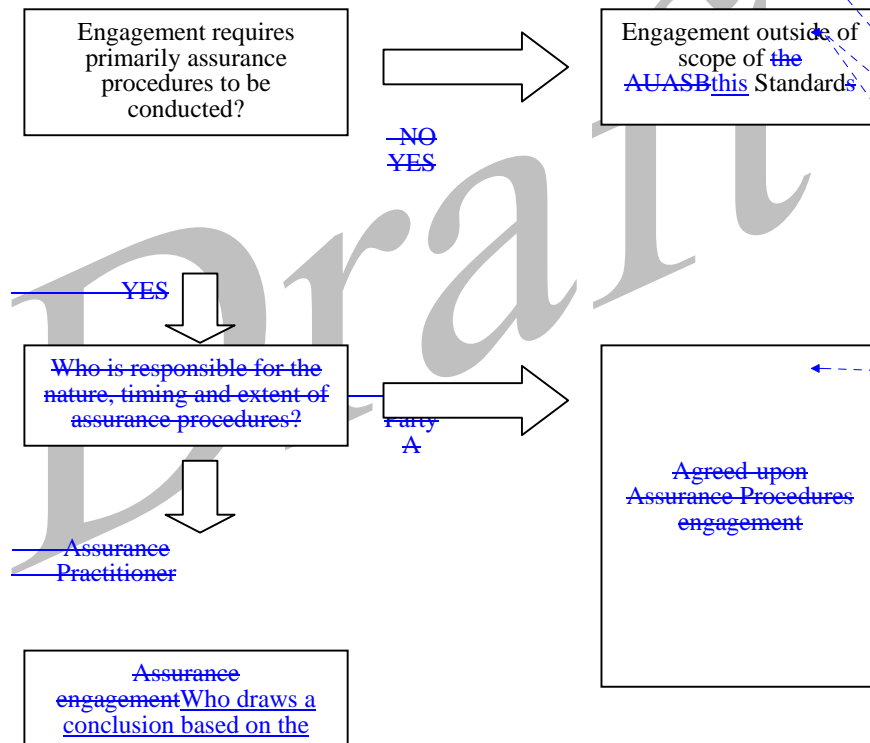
Engagement requires primarily assurance procedures to be conducted?

Engagement outside of scope of ~~the AUASB~~this Standards

~~NO~~

~~YES~~

~~YES~~

~~Who is responsible for the nature, timing and extent of assurance procedures?~~

~~Party A~~

~~Agreed-upon Assurance Procedures engagement~~

~~Assurance Practitioner~~

~~Assurance engagement~~Who draws a conclusion based on the